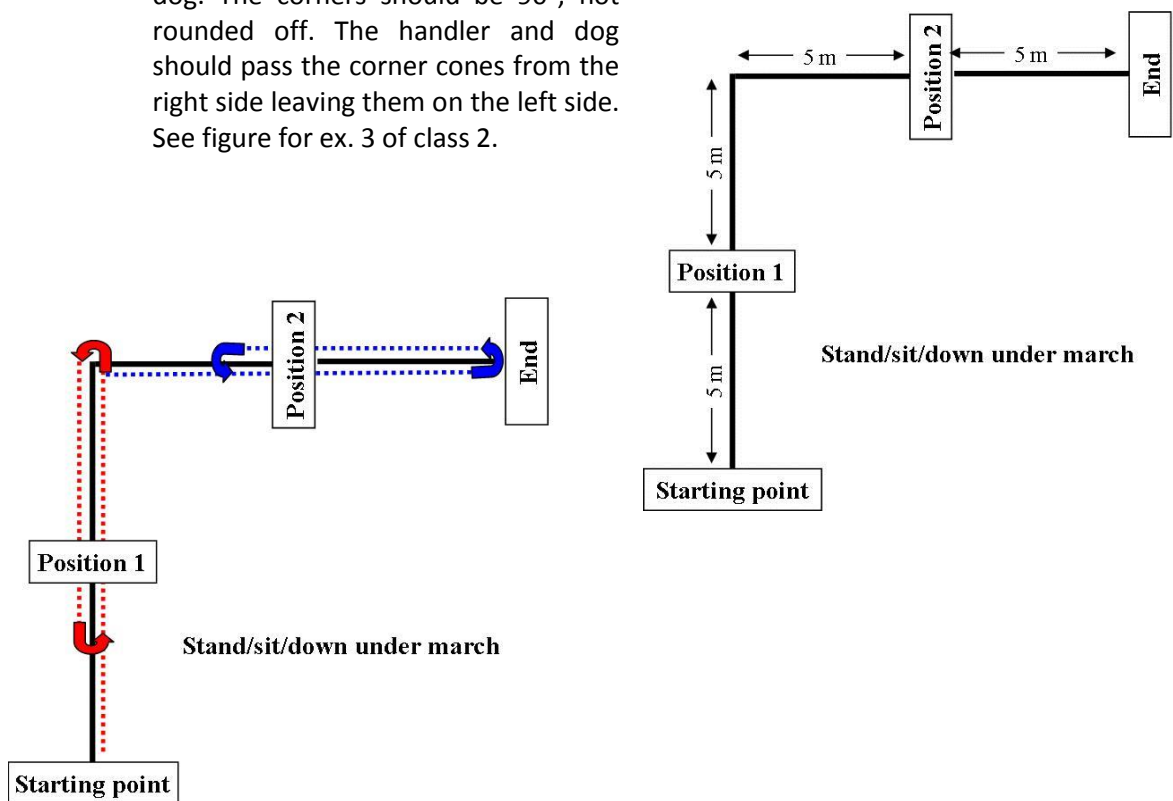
dog. The corners should be 90°, not rounded off. The handler and dog should pass the corner cones from the right side leaving them on the left side. See figure for ex. 3 of class 2.

5 m
Position 2
5 m
End
5 m
Position 1
5 m
Stand/sit/down under march
Starting point

Position 2
End
Position 1
Stand/sit/down under march
Starting point